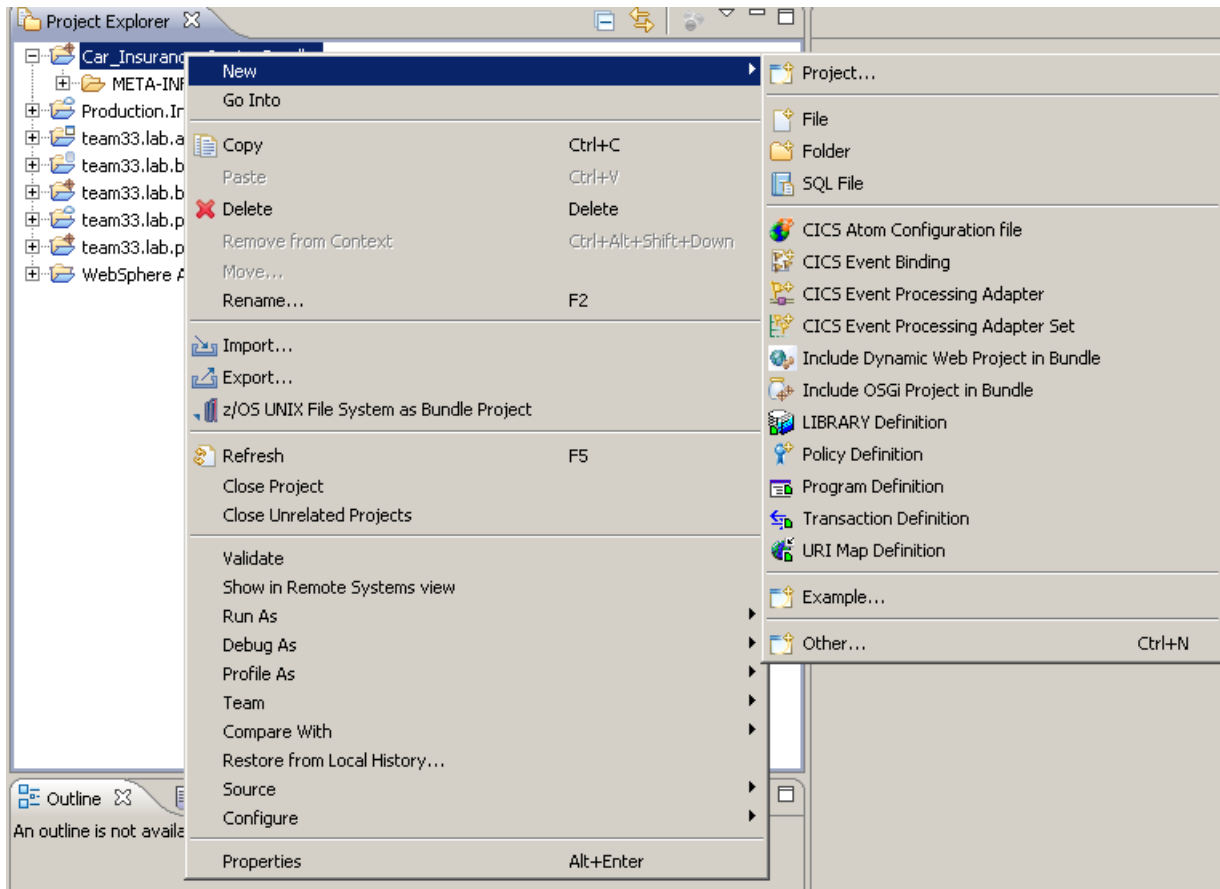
Project Explorer

Car_Insuranc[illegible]

META-INF

Production.In

team33.lab.a

team33.lab.b

team33.lab.b

team33.lab.p

team33.lab.p

WebSphere A

New

Go Into

Copy Ctrl+C

Paste Ctrl+V

Delete Delete

Remove from Context Ctrl+Alt+Shift+Down

Move...

Rename... F2

Import...

Export...

z/OS UNIX File System as Bundle Project

Refresh F5

Close Project

Close Unrelated Projects

Validate

Show in Remote Systems view

Run As

Debug As

Profile As

Team

Compare With

Restore from Local History...

Source

Configure

Properties Alt+Enter

Project...

File

Folder

SQL File

CICS Atom Configuration file

CICS Event Binding

CICS Event Processing Adapter

CICS Event Processing Adapter Set

Include Dynamic Web Project in Bundle

Include OSGi Project in Bundle

LIBRARY Definition

Policy Definition

Program Definition

Transaction Definition

URI Map Definition

Example...

Other... Ctrl+N

Outline

An outline is not availa